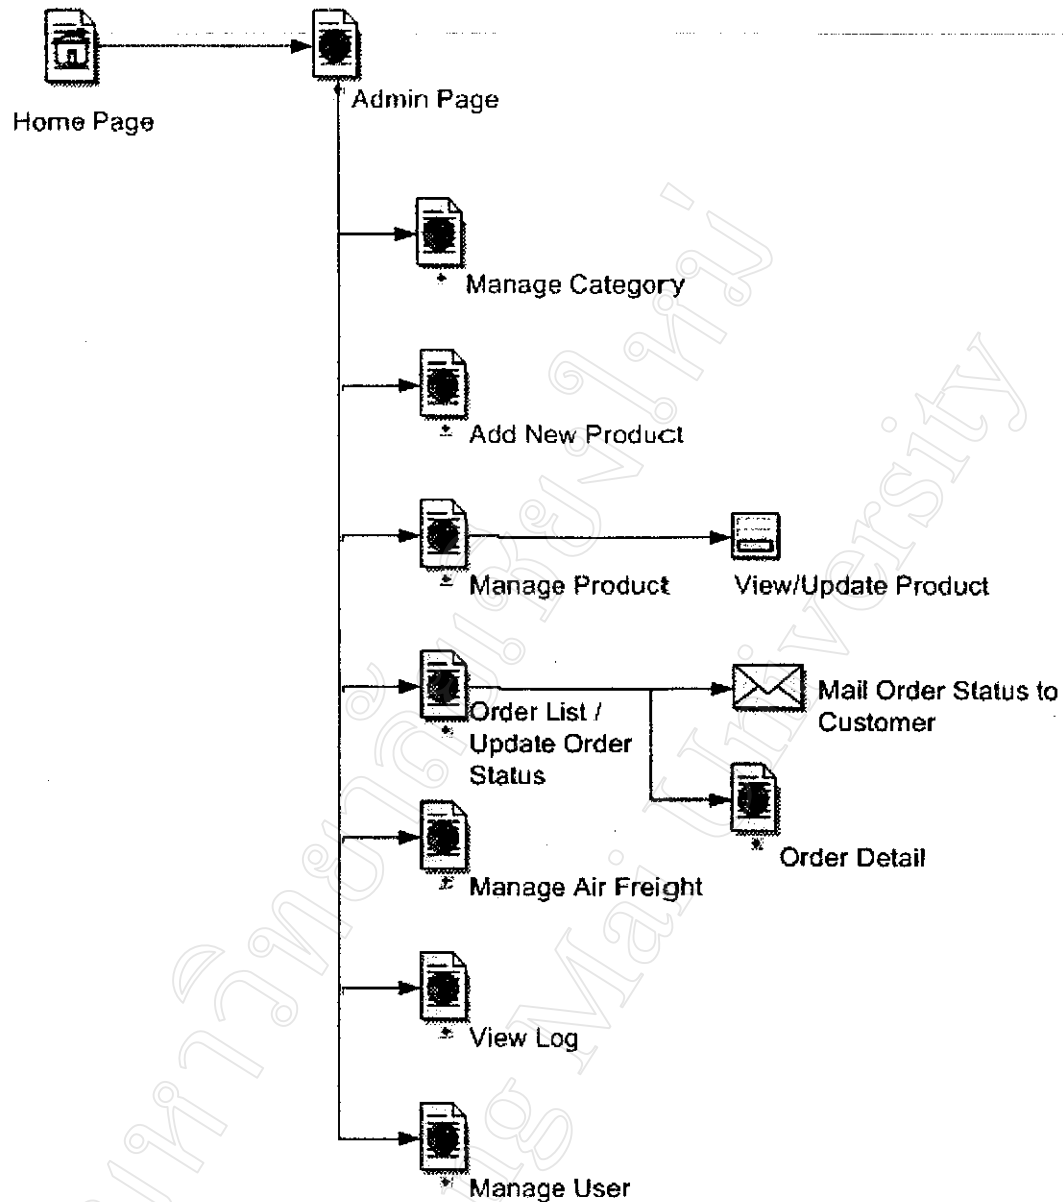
Home Page

Admin Page

Manage Category

Add New Product

Manage Product

View/Update Product

Order List / Update Order Status

Mail Order Status to Customer

Order Detail

Manage Air Freight

View Log

Manage User